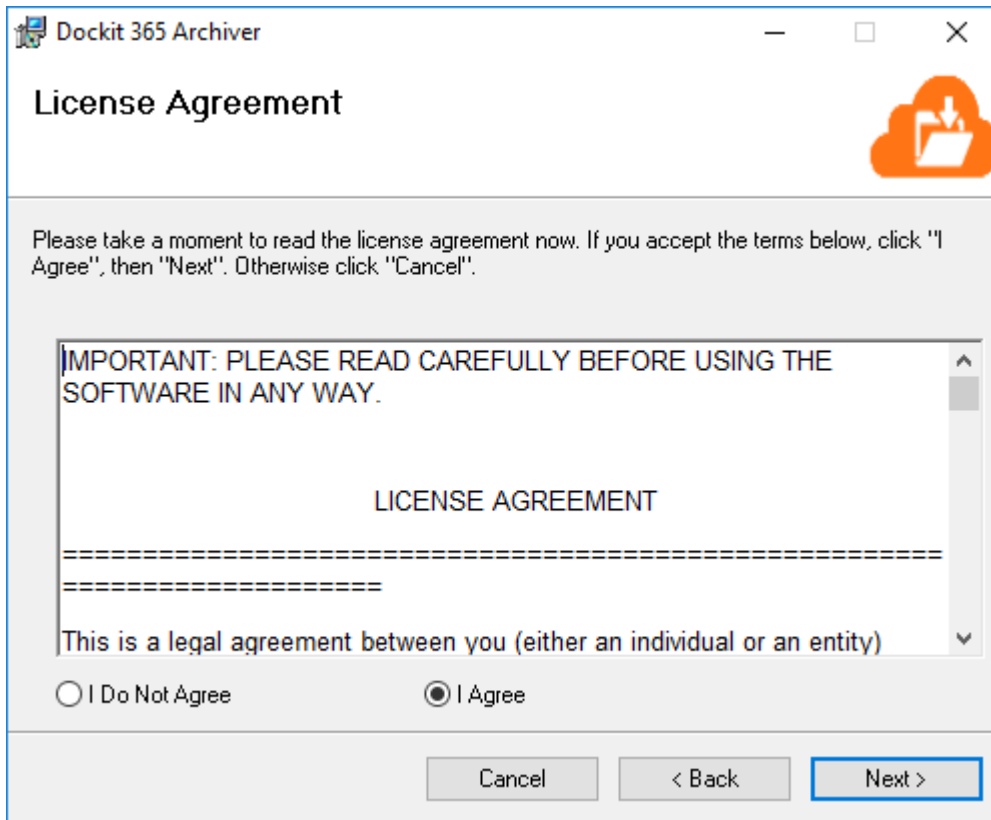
Dockit 365 Archiver

License Agreement

Please take a moment to read the license agreement now. If you accept the terms below, click "I Agree", then "Next". Otherwise click "Cancel".

IMPORTANT: PLEASE READ CAREFULLY BEFORE USING THE SOFTWARE IN ANY WAY.

LICENSE AGREEMENT

==================================================================

This is a legal agreement between you (either an individual or an entity)

I Do Not Agree

I Agree

Cancel

< Back

Next >